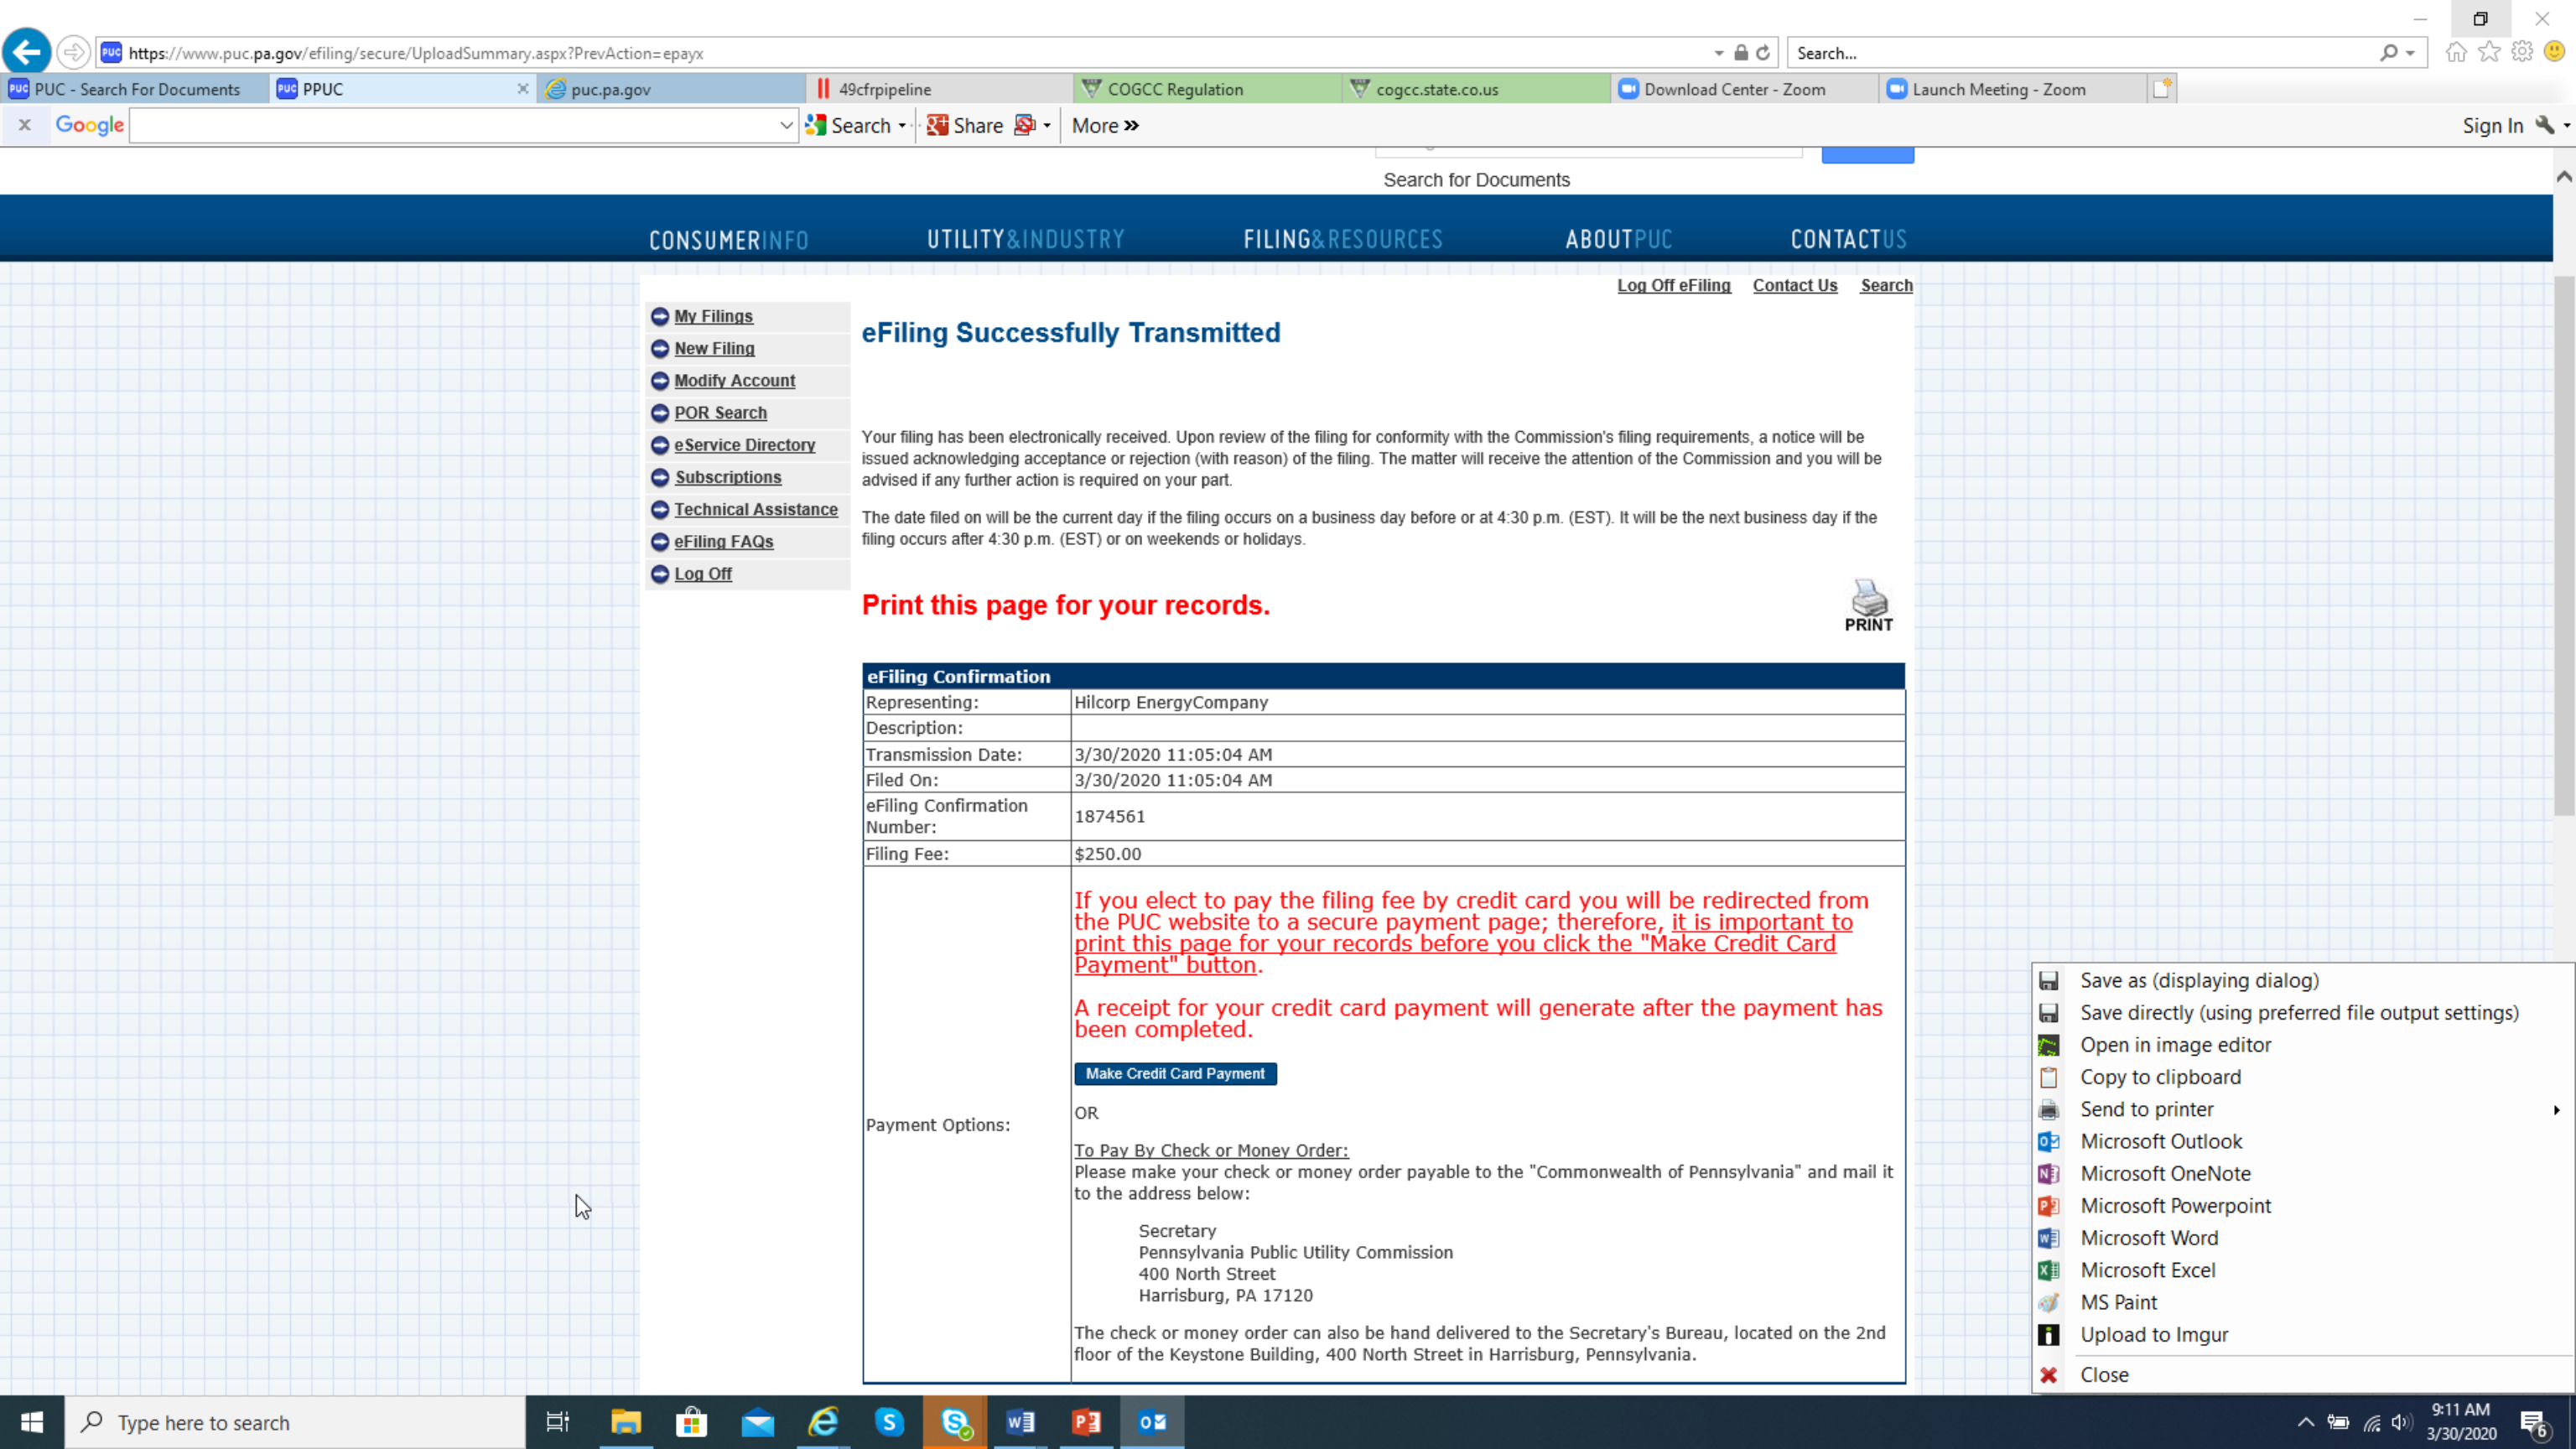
https://www.puc.pa.gov/efiling/secure/UploadSummary.aspx?PrevAction=epayx

Search...

PUC - Search For Documents
PPUC
puc.pa.gov
49cfrpipeline
COGCC Regulation
cogcc.state.co.us
Download Center - Zoom
Launch Meeting - Zoom

Google
Search
Share
More »
Sign In

Search for Documents

CONSUMERINFO UTILITY&INDUSTRY FILING&RESOURCES ABOUTPUC CONTACTUS

Log Off eFiling Contact Us Search

My Filings
New Filing
Modify Account
POR Search
eService Directory
Subscriptions
Technical Assistance
eFiling FAQs
Log Off

eFiling Successfully Transmitted

Your filing has been electronically received. Upon review of the filing for conformity with the Commission's filing requirements, a notice will be issued acknowledging acceptance or rejection (with reason) of the filing. The matter will receive the attention of the Commission and you will be advised if any further action is required on your part.

The date filed on will be the current day if the filing occurs on a business day before or at 4:30 p.m. (EST). It will be the next business day if the filing occurs after 4:30 p.m. (EST) or on weekends or holidays.

Print this page for your records.

PRINT

| eFiling Confirmation | |
|---|---|
| Representing: | Hilcorp EnergyCompany |
| Description: | |
| Transmission Date: | 3/30/2020 11:05:04 AM |
| Filed On: | 3/30/2020 11:05:04 AM |
| eFiling Confirmation Number: | 1874561 |
| Filing Fee: | $250.00 |
| Payment Options: | If you elect to pay the filing fee by credit card you will be redirected from the PUC website to a secure payment page; therefore, it is important to print this page for your records before you click the "Make Credit Card Payment" button. A receipt for your credit card payment will generate after the payment has been completed. Make Credit Card Payment OR To Pay By Check or Money Order: Please make your check or money order payable to the "Commonwealth of Pennsylvania" and mail it to the address below: Secretary Pennsylvania Public Utility Commission 400 North Street Harrisburg, PA 17120 The check or money order can also be hand delivered to the Secretary's Bureau, located on the 2nd floor of the Keystone Building, 400 North Street in Harrisburg, Pennsylvania. |

Save as (displaying dialog)
Save directly (using preferred file output settings)
Open in image editor
Copy to clipboard
Send to printer
Microsoft Outlook
Microsoft OneNote
Microsoft Powerpoint
Microsoft Word
Microsoft Excel
MS Paint
Upload to Imgur
Close

Type here to search
9:11 AM
3/30/2020